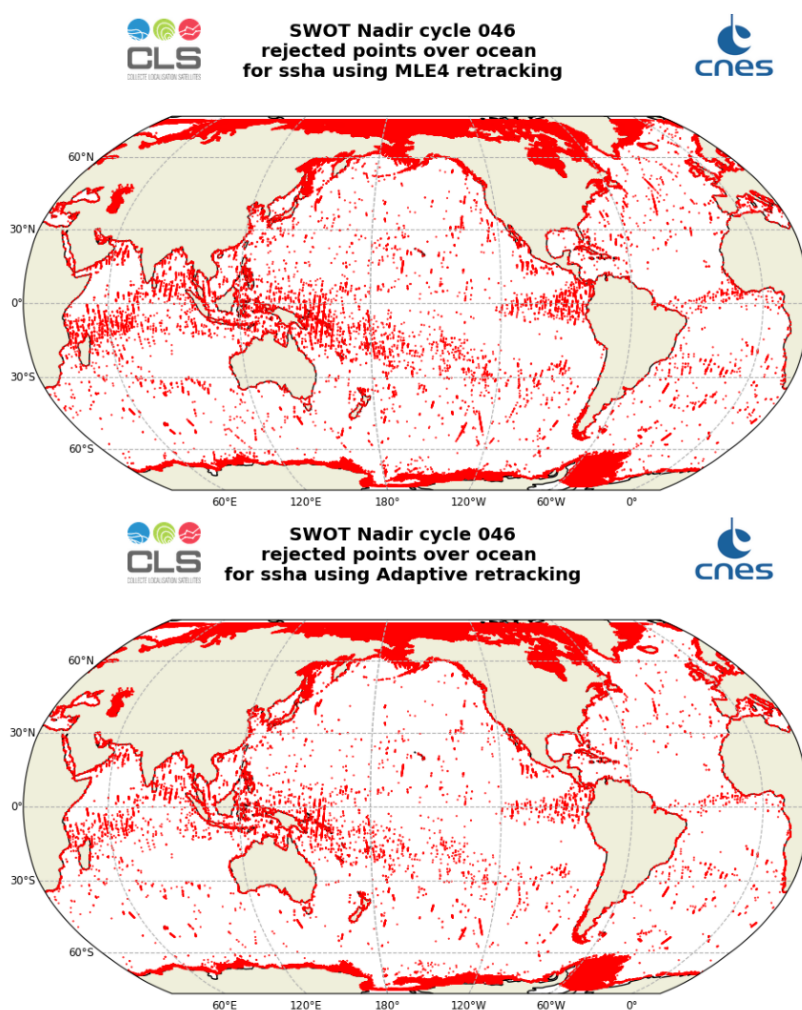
CLS
COLLECTE LOCALISATION SATELLITES

SWOT Nadir cycle 046
rejected points over ocean
for ssha using MLE4 retracking

cnes

60°N
30°N
0°
30°S
60°S
60°E 120°E 180° 120°W 60°W 0°

CLS
COLLECTE LOCALISATION SATELLITES

SWOT Nadir cycle 046
rejected points over ocean
for ssha using Adaptive retracking

cnes

60°N
30°N
0°
30°S
60°S
60°E 120°E 180° 120°W 60°W 0°